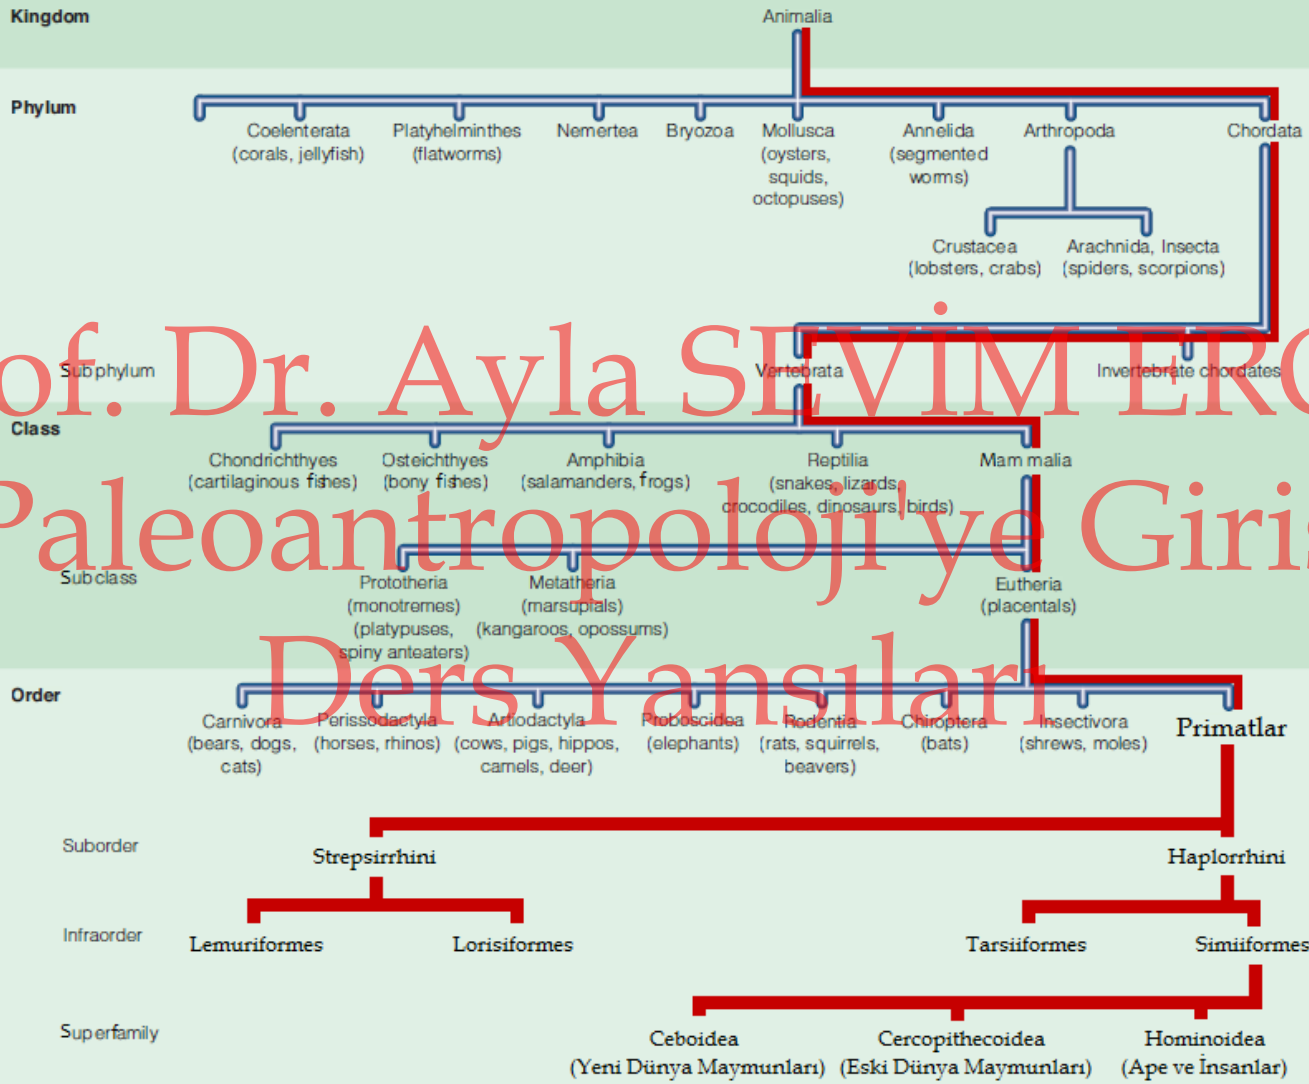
Kingdom

Animalia

Phylum

Coelenterata (corals, jellyfish)

Platyhelminthes (flatworms)

Nemertea

Bryozoa

Mollusca (oysters, squids, octopuses)

Annelida (segmented worms)

Arthropoda

Chordata

Crustacea (lobsters, crabs)

Arachnida, Insecta (spiders, scorpions)

of. Dr. Ayla SEVİM ERO

Subphylum

Vertebrata

Invertebrate chordates

Class

Chondrichthyes (cartilaginous fishes)

Osteichthyes (bony fishes)

Amphibia (salamanders, frogs)

Reptilia (snakes, lizards, crocodiles, dinosaurs, birds)

Mammalia

Paleoantropoloji'ye Giriş

Subclass

Prototheria (monotremes) (platypuses, spiny anteaters)

Metatheria (marsupials) (kangaroos, opossums)

Eutheria (placentals)

Ders Yansıları

Order

Carnivora (bears, dogs, cats)

Perissodactyla (horses, rhinos)

Artiodactyla (cows, pigs, hippos, camels, deer)

Proboscidea (elephants)

Rodentia (rats, squirrels, beavers)

Chiroptera (bats)

Insectivora (shrews, moles)

Primatlar

Suborder

Strepsirrhini

Haplorrhini

Infraorder

Lemuriformes

Lorisiformes

Tarsiiformes

Simiiformes

Superfamily

Ceboidea (Yeni Dünya Maymunları)

Cercopithecoidea (Eski Dünya Maymunları)

Hominoidea (Ape ve İnsanlar)